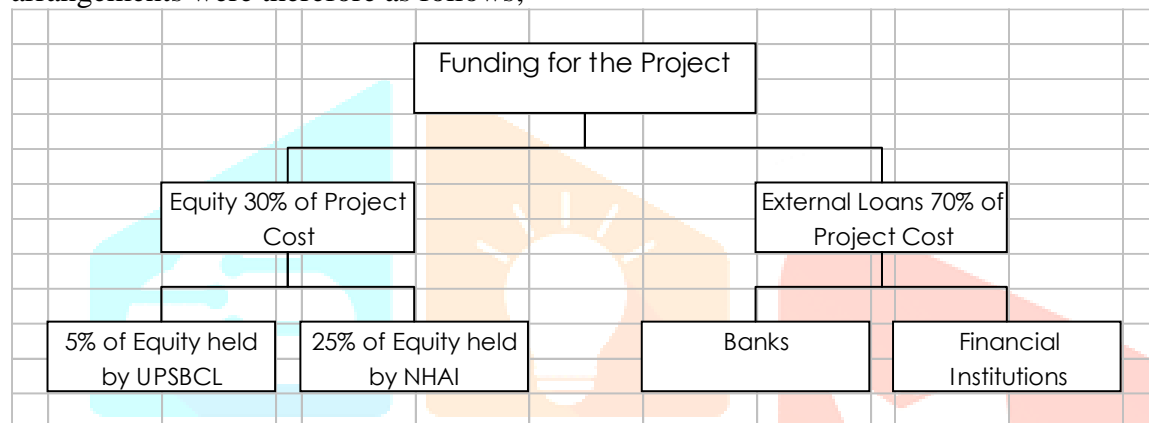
arrangements were therefore as follows;

Funding for the Project

Equity 30% of Project Cost

External Loans 70% of Project Cost

5% of Equity held by UPSBCL

25% of Equity held by NHAI

Banks

Financial Institutions